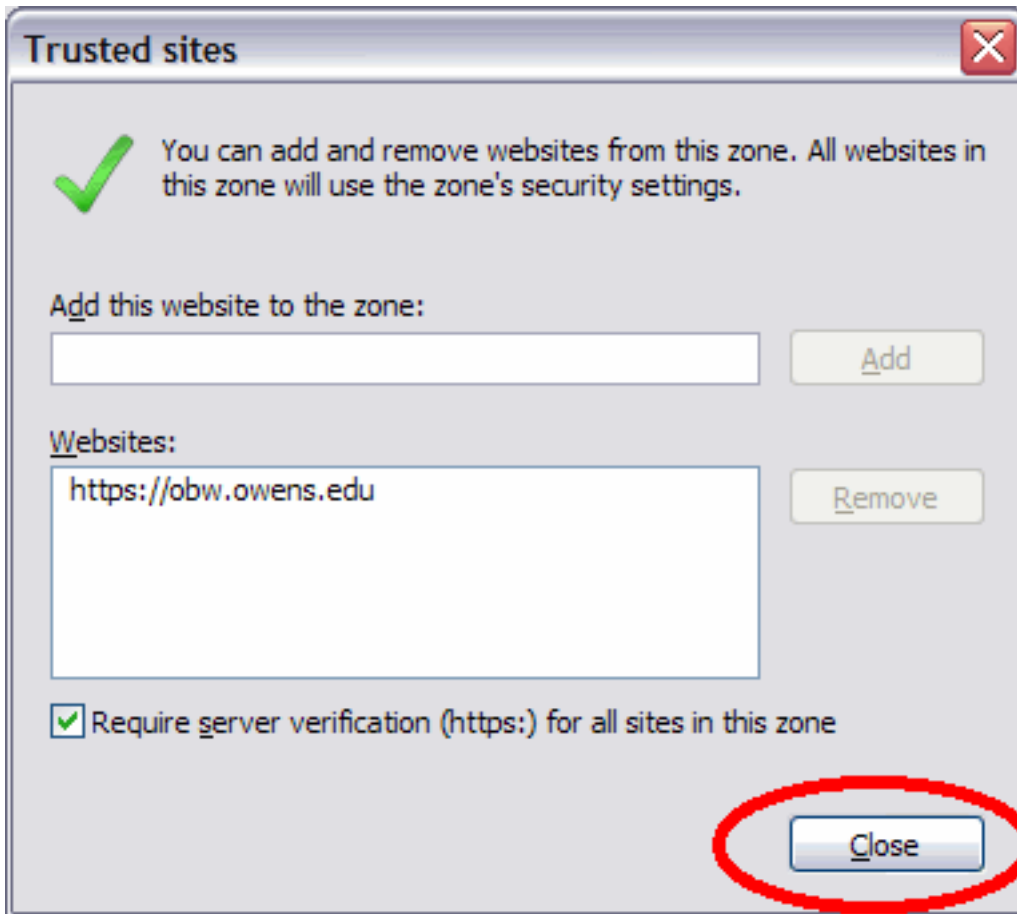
Trusted sites

You can add and remove websites from this zone. All websites in this zone will use the zone's security settings.

Add this website to the zone:

Add

Websites:

https://obw.owens.edu

Remove

Require server verification (https:) for all sites in this zone

Close